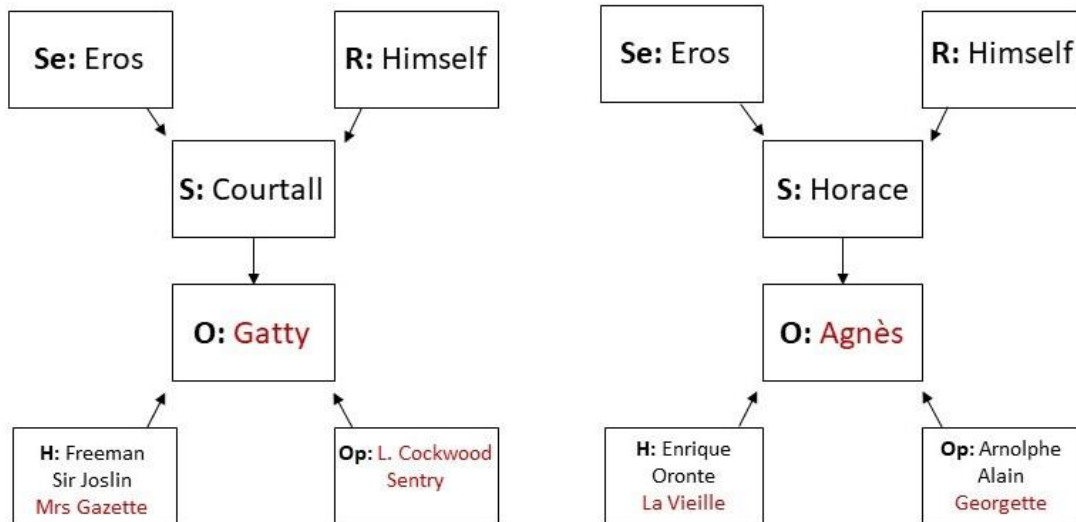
Se: Eros

R: Himself

S: Courtall

O: Gatty

H: Freeman
Sir Joslin
Mrs Gazette

Op: L. Cockwood
Sentry

Se: Eros

R: Himself

S: Horace

O: Agnès

H: Enrique
Oronte
La Vieille

Op: Arnolphe
Alain
Georgette